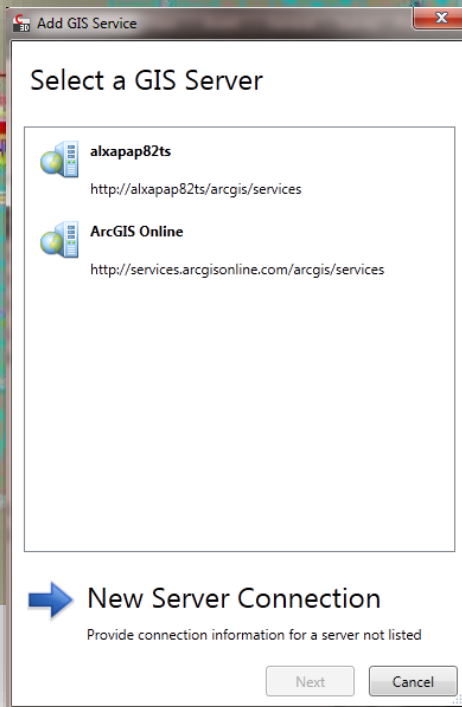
Add GIS Service

Select a GIS Server

alxapap82ts

http://alxapap82ts/arcgis/services

ArcGIS Online

http://services.arcgisonline.com/arcgis/services

New Server Connection

Provide connection information for a server not listed

Next

Cancel